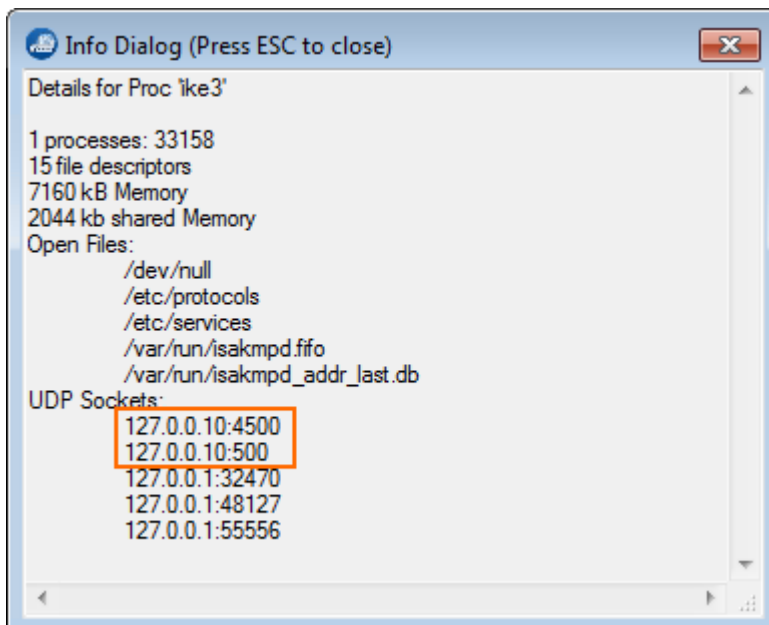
Info Dialog (Press ESC to close)

Details for Proc 'ike3'

1 processes: 33158
15 file descriptors
7160 kB Memory
2044 kb shared Memory
Open Files:
/dev/null
/etc/protocols
/etc/services
/var/run/isakmpd.fifo
/var/run/isakmpd_addr_last.db
UDP Sockets:
127.0.0.10:4500
127.0.0.10:500
127.0.0.1:32470
127.0.0.1:48127
127.0.0.1:55556